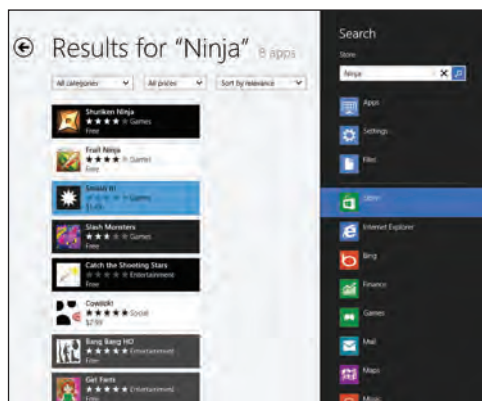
Results for "Ninja" 8 apps

All categories
All prices
Sort by relevance

Shuriken Ninja
★★★★★ Games
Free

Fruit Ninja
★★★★★ Games
Free

Smash It!
★★★★★ Games
$1.49

Slash Monsters
★★★★★ Games
Free

Catch the Shooting Stars
★★★★★ Entertainment
Free

Cowlick!
★★★★★ Social
$7.99

Bang Bang HD
★★★★★ Entertainment
Free

Get Fents
★★★★★ Entertainment
Free

Search
Store
Ninja

Apps
Settings
Files
Store
Internet Explorer
Bing
Finance
Games
Mail
Maps
Music